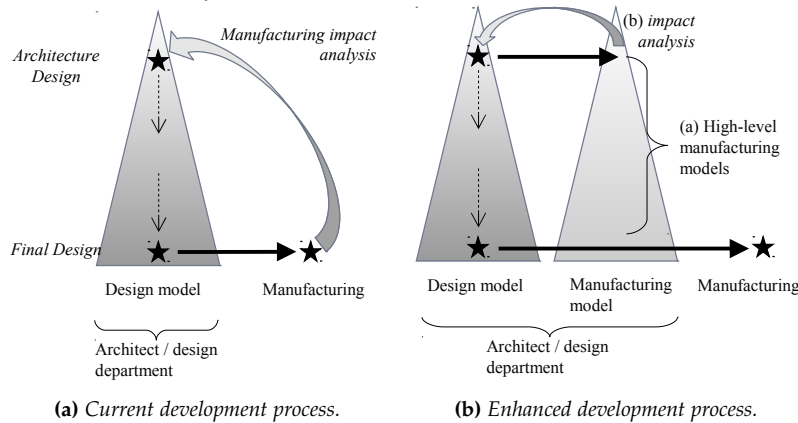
Architecture Design

Manufacturing impact analysis

Final Design

Design model

Manufacturing

Architect / design department

(a) Current development process.

(b) impact analysis

(a) High-level manufacturing models

Design model

Manufacturing model

Manufacturing

Architect / design department

(b) Enhanced development process.